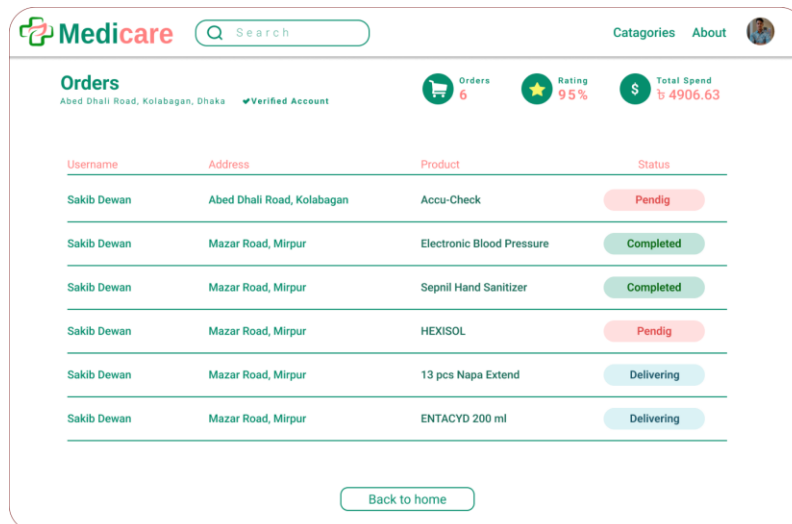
Medicare

Search

Catagories About

Orders

Abed Dhali Road, Kolabagan, Dhaka ✔Verified Account

Orders 6

Rating 95%

Total Spend ৳ 4906.63

| Username | Address | Product | Status |
|---|---|---|---|
| Sakib Dewan | Abed Dhali Road, Kolabagan | Accu-Check | Pendig |
| Sakib Dewan | Mazar Road, Mirpur | Electronic Blood Pressure | Completed |
| Sakib Dewan | Mazar Road, Mirpur | Sepnil Hand Sanitizer | Completed |
| Sakib Dewan | Mazar Road, Mirpur | HEXISOL | Pendig |
| Sakib Dewan | Mazar Road, Mirpur | 13 pcs Napa Extend | Delivering |
| Sakib Dewan | Mazar Road, Mirpur | ENTACYD 200 ml | Delivering |

Back to home